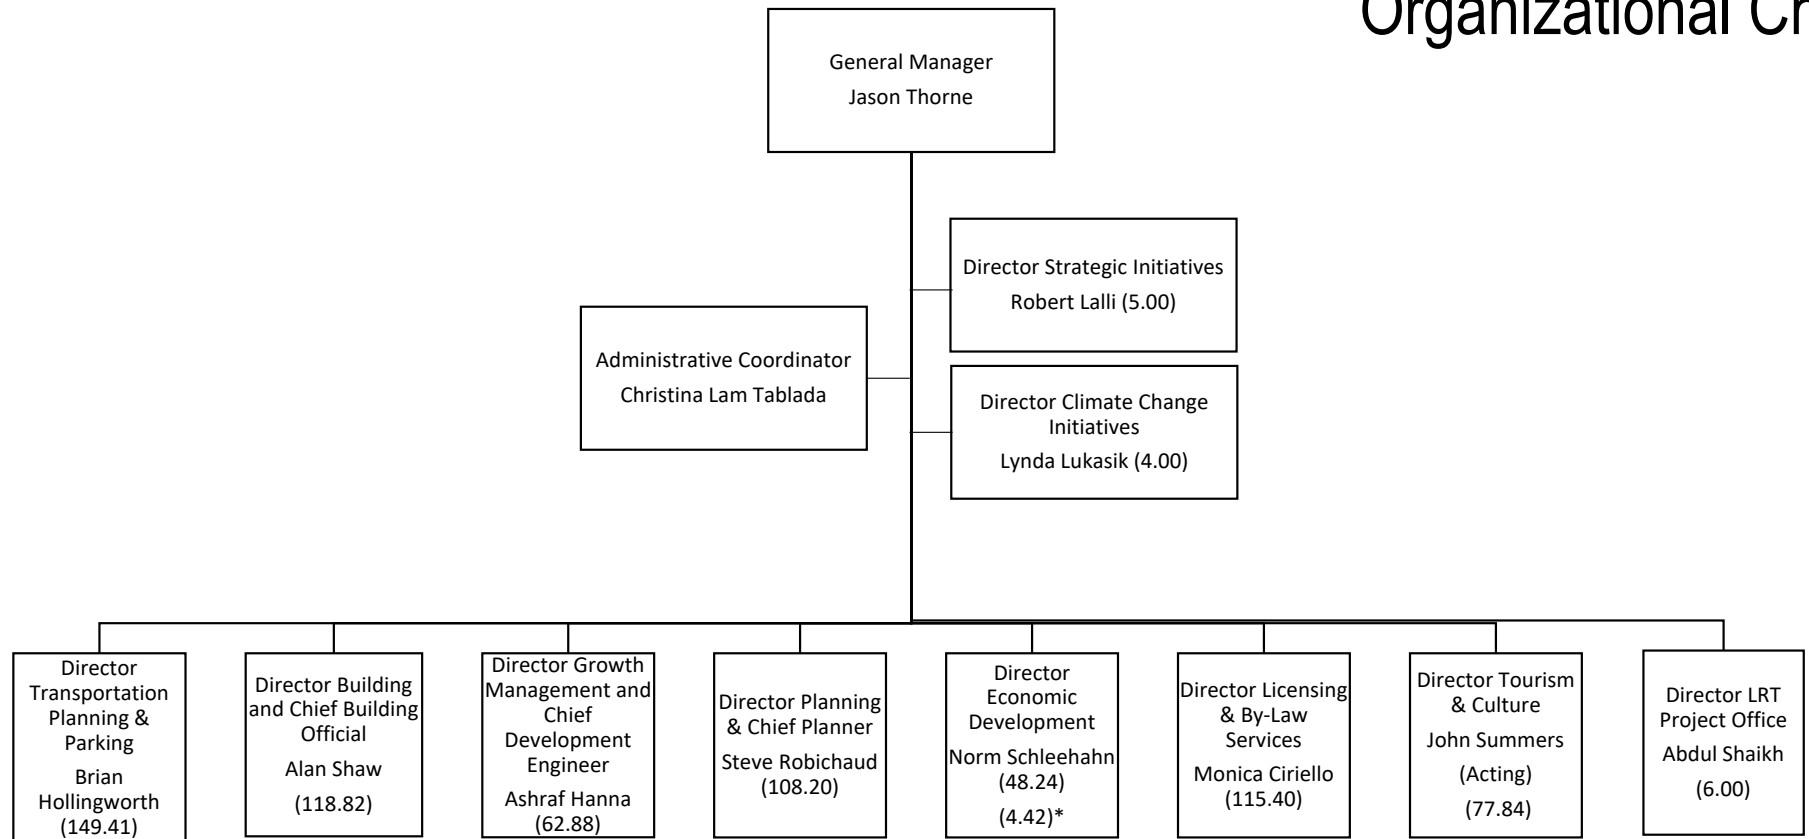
Organizational Ch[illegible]

General Manager
Jason Thorne

Director Strategic Initiatives
Robert Lalli (5.00)

Administrative Coordinator
Christina Lam Tablada

Director Climate Change Initiatives
Lynda Lukasik (4.00)

Director Transportation Planning & Parking
Brian Hollingworth
(149.41)

Director Building and Chief Building Official
Alan Shaw
(118.82)

Director Growth Management and Chief Development Engineer
Ashraf Hanna
(62.88)

Director Planning & Chief Planner
Steve Robichaud
(108.20)

Director Economic Development
Norm Schleehahn
(48.24)
(4.42)*

Director Licensing & By-Law Services
Monica Ciriello
(115.40)

Director Tourism & Culture
John Summers
(Acting)
(77.84)

Director LRT Project Office
Abdul Shaikh
(6.00)